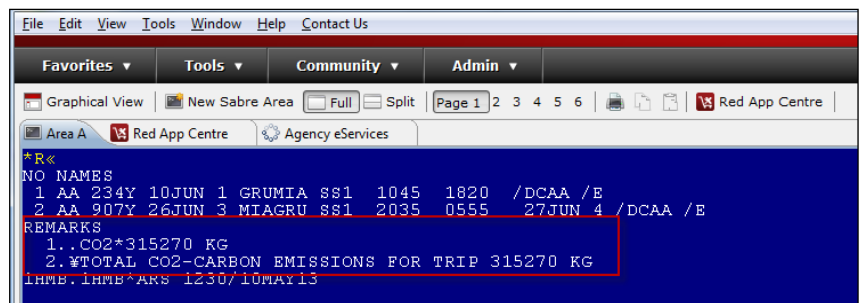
File Edit View Tools Window Help Contact Us

Favorites ▾ Tools ▾ Community ▾ Admin ▾

Graphical View New Sabre Area Full Split Page 1 2 3 4 5 6 Red App Centre

Area A Red App Centre Agency eServices

*R«
NO NAMES
1 AA 234Y 10JUN 1 GRUMIA SS1 1045 1820 /DCAA /E
2 AA 907Y 26JUN 3 MIAGRU SS1 2035 0555 27JUN 4 /DCAA /E
REMARKS
1..CO2*315270 KG
2.¥TOTAL CO2-CARBON EMISSIONS FOR TRIP 315270 KG
IHMB.IHMB*ARS 1230/10MAY13